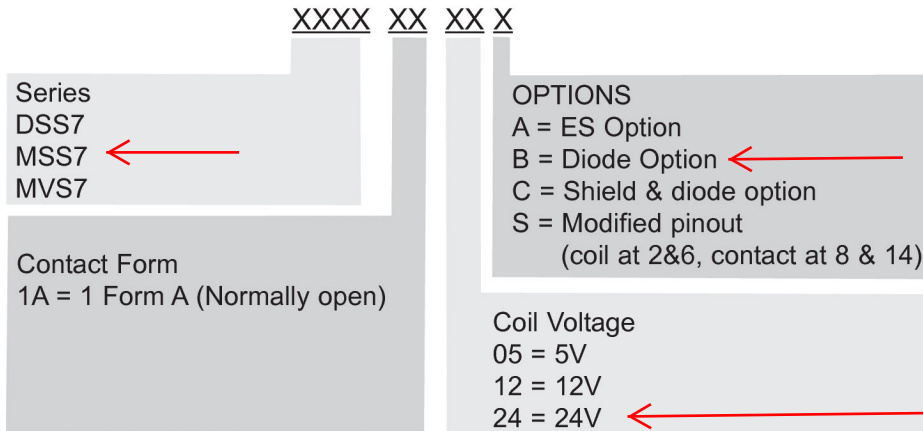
XXXX XX XX X

Series
DSS7
MSS7
MVS7

Contact Form
1A = 1 Form A (Normally open)

OPTIONS
A = ES Option
B = Diode Option
C = Shield & diode option
S = Modified pinout
(coil at 2&6, contact at 8 & 14)

Coil Voltage
05 = 5V
12 = 12V
24 = 24V